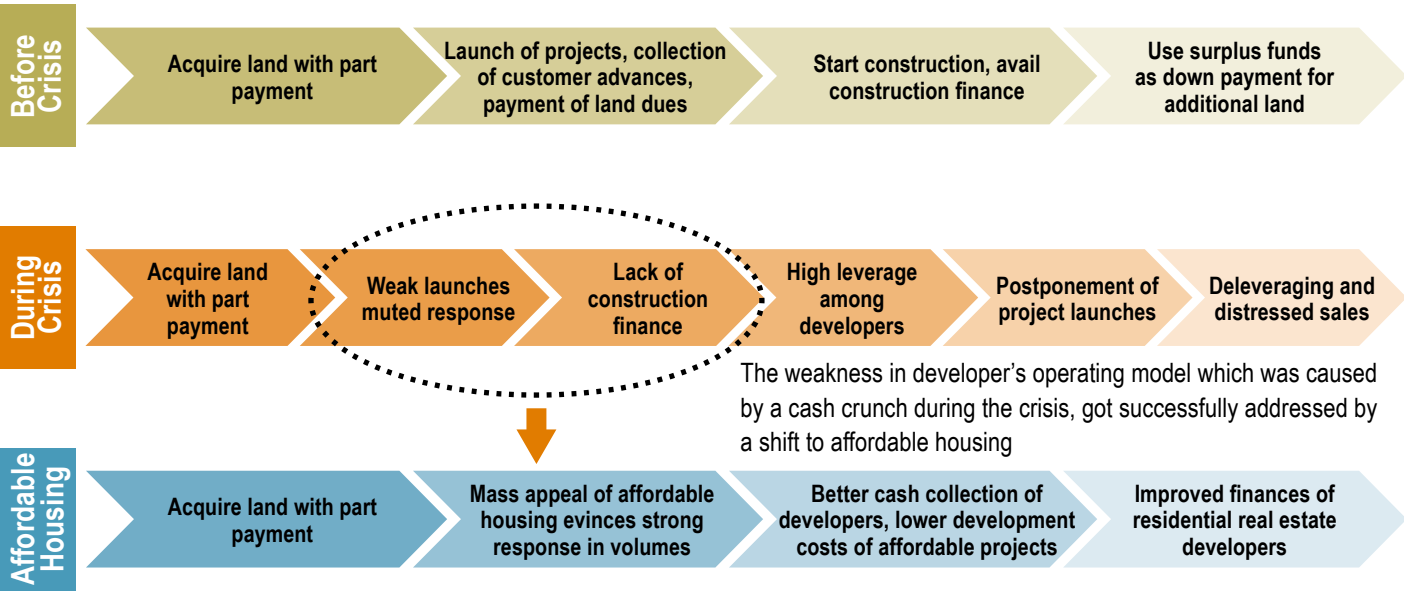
Before Crisis

Acquire land with part payment

Launch of projects, collection of customer advances, payment of land dues

Start construction, avail construction finance

Use surplus funds as down payment for additional land

During Crisis

Acquire land with part payment

Weak launches muted response

Lack of construction finance

High leverage among developers

Postponement of project launches

Deleveraging and distressed sales

The weakness in developer's operating model which was caused by a cash crunch during the crisis, got successfully addressed by a shift to affordable housing

Affordable Housing

Acquire land with part payment

Mass appeal of affordable housing evinces strong response in volumes

Better cash collection of developers, lower development costs of affordable projects

Improved finances of residential real estate developers